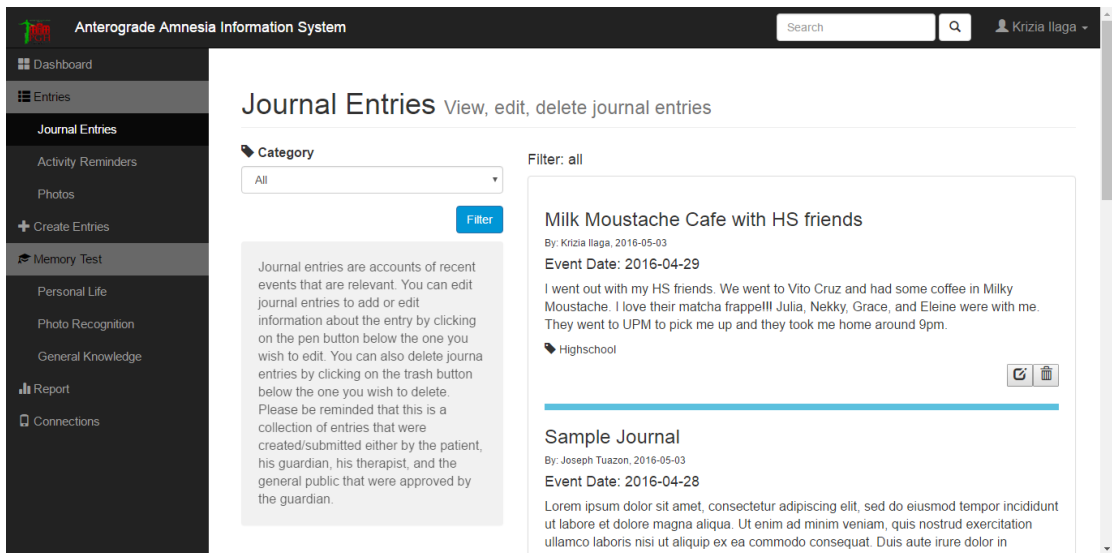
Anterograde Amnesia Information System

Search

Krizia Ilaga

Dashboard

Entries

Journal Entries

Activity Reminders

Photos

Create Entries

Memory Test

Personal Life

Photo Recognition

General Knowledge

Report

Connections

Journal Entries View, edit, delete journal entries

Category

All

Filter

Journal entries are accounts of recent events that are relevant. You can edit journal entries to add or edit information about the entry by clicking on the pen button below the one you wish to edit. You can also delete journa entries by clicking on the trash button below the one you wish to delete. Please be reminded that this is a collection of entries that were created/submitted either by the patient, his guardian, his therapist, and the general public that were approved by the guardian.

Filter: all

Milk Moustache Cafe with HS friends

By: Krizia Ilaga, 2016-05-03

Event Date: 2016-04-29

I went out with my HS friends. We went to Vito Cruz and had some coffee in Milky Moustache. I love their matcha frappe!!! Julia, Nekky, Grace, and Eleine were with me. They went to UPM to pick me up and they took me home around 9pm.

Highschool

Sample Journal

By: Joseph Tuazon, 2016-05-03

Event Date: 2016-04-28

Lorem ipsum dolor sit amet, consectetur adipiscing elit, sed do eiusmod tempor incididunt ut labore et dolore magna aliqua. Ut enim ad minim veniam, quis nostrud exercitation ullamco laboris nisi ut aliquip ex ea commodo consequat. Duis aute irure dolor in